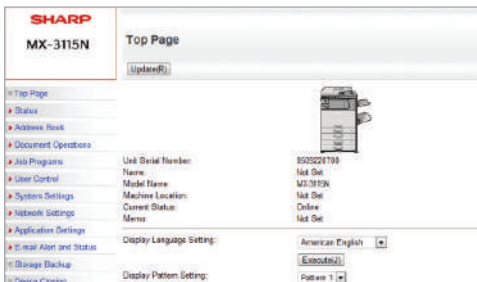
SHARP
MX-3115N

Top Page

Update(R)

Top Page
Status
Address Book
Document Operations
Job Programs
User Control
System Settings
Network Settings
Application Settings
E-mail Alert and Status
Storage Backup
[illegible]

| | |
|---|---|
| Unit Serial Number: | 8505226700 |
| Name: | Not Set |
| Model Name: | MX-3115N |
| Machine Location: | Not Set |
| Current Status: | Online |
| Memo: | Not Set |

Display Language Setting: American English
Execute(J)
Display Pattern Setting: Pattern 1